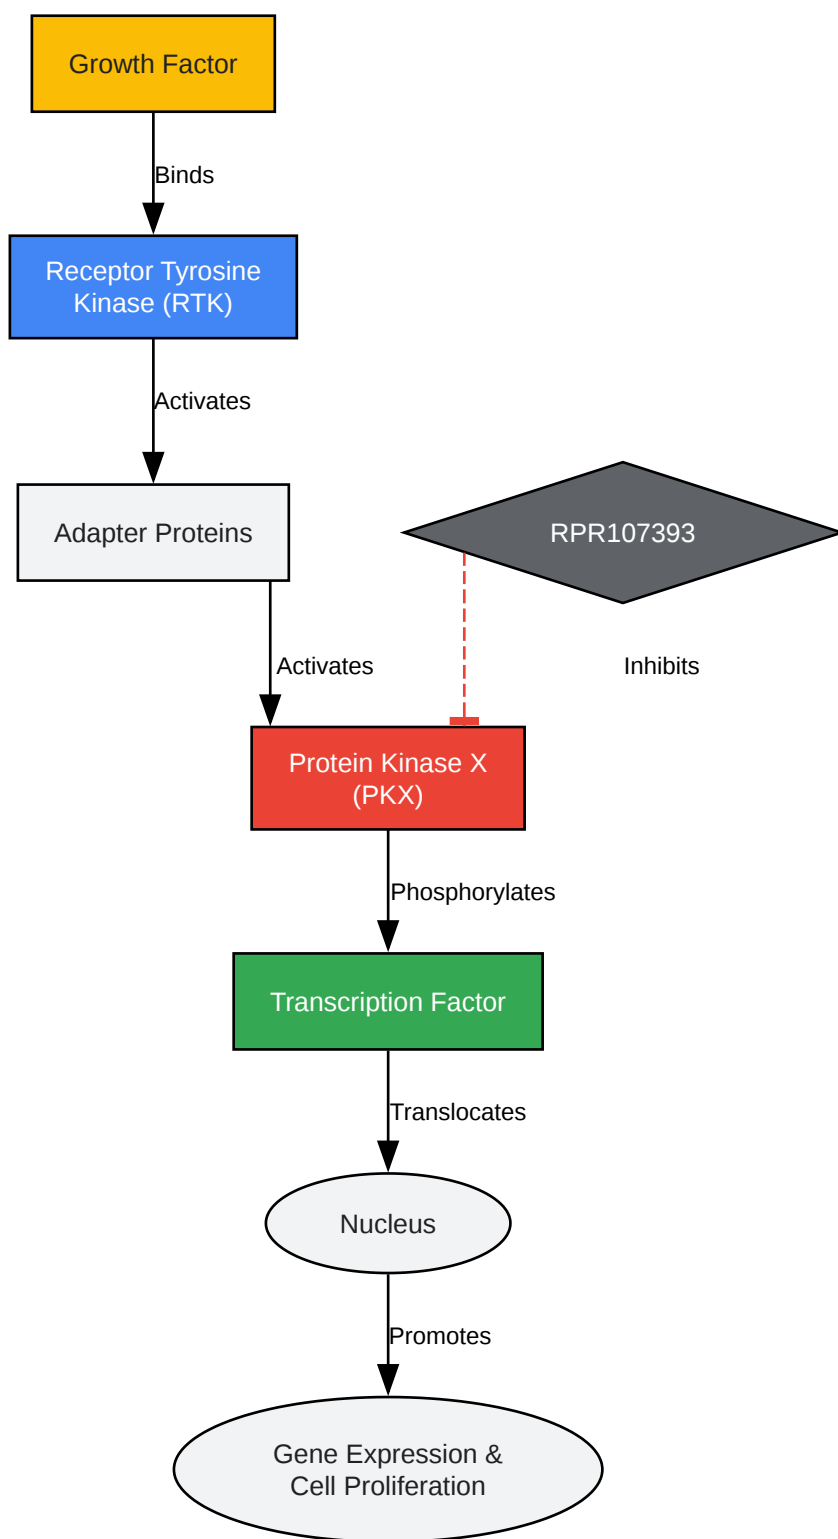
Growth Factor

Binds

Receptor Tyrosine Kinase (RTK)

Activates

Adapter Proteins

RPR107393

Activates

Inhibits

Protein Kinase X (PKX)

Phosphorylates

Transcription Factor

Translocates

Nucleus

Promotes

Gene Expression & Cell Proliferation